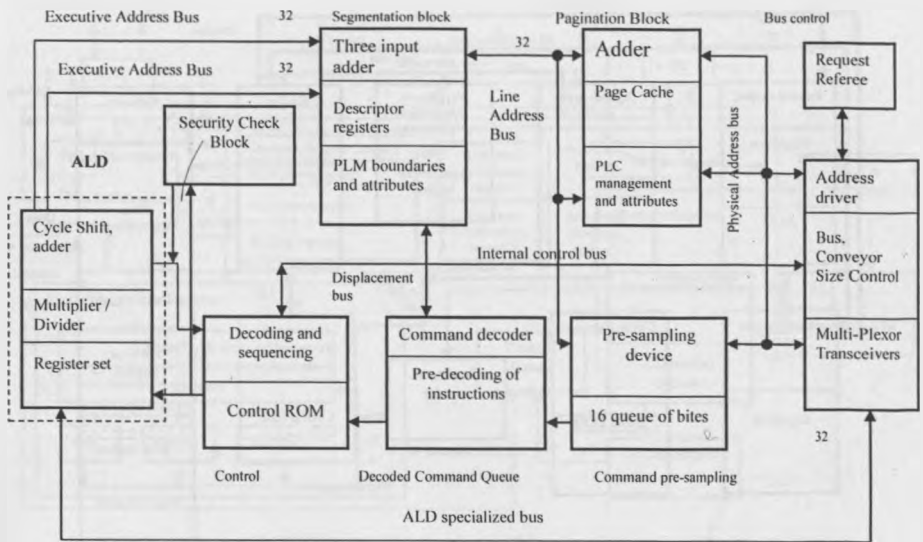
Executive Address Bus
32
Segmentation block
Pagination Block
Bus control
Three input adder
32
Adder
Executive Address Bus
32
Request Referee
Descriptor registers
Line Address Bus
Page Cache
Security Check Block
ALD
PLM boundaries and attributes
PLC management and attributes
Physical Address bus
Address driver
Cycle Shift, adder
Internal control bus
Bus, Conveyor Size Control
Displacement bus
Multiplier / Divider
Decoding and sequencing
Command decoder
Pre-sampling device
Multi-Plexor Transceivers
Register set
Pre-decoding of instructions
Control ROM
16 queue of bites
32
Control
Decoded Command Queue
Command pre-sampling
ALD specialized bus